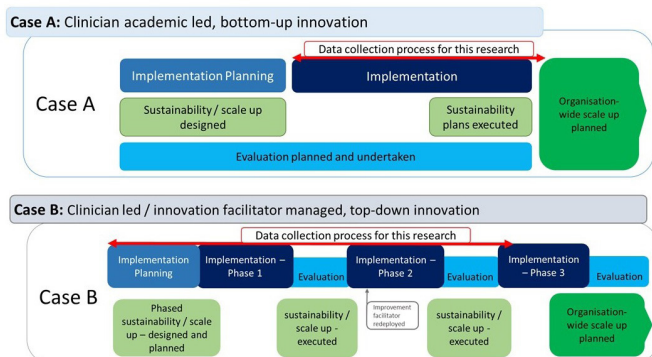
**Case A:** Clinician academic led, bottom-up innovation

Data collection process for this research

Case A

Implementation Planning

Implementation

Sustainability / scale up designed

Sustainability plans executed

Organisation-wide scale up planned

Evaluation planned and undertaken

**Case B:** Clinician led / innovation facilitator managed, top-down innovation

Data collection process for this research

Case B

Implementation Planning

Implementation – Phase 1

Evaluation

Implementation – Phase 2

Evaluation

Implementation – Phase 3

Evaluation

Phased sustainability / scale up – designed and planned

sustainability / scale up - executed

Improvement facilitator redeployed

sustainability / scale up - executed

Organisation-wide scale up planned